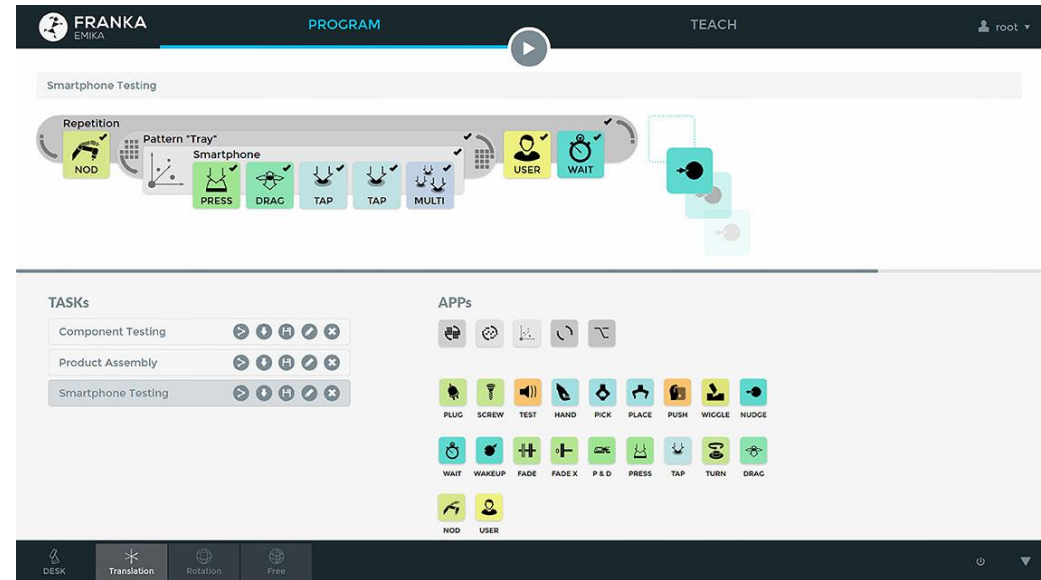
FRANKA EMIKA

PROGRAM

TEACH

root

Smartphone Testing

Repetition

NOD

Pattern "Tray"

Smartphone

PRESS DRAG TAP TAP MULTI

USER WAIT

TASKs

Component Testing

Product Assembly

Smartphone Testing

APPs

PLUG SCREW TEST HAND PICK PLACE PUSH WIGGLE NUDGE

WAIT WAKEUP FADE FADE X P & D PRESS TAP TURN DRAG

NOD USER

DESK Translation Rotation Free